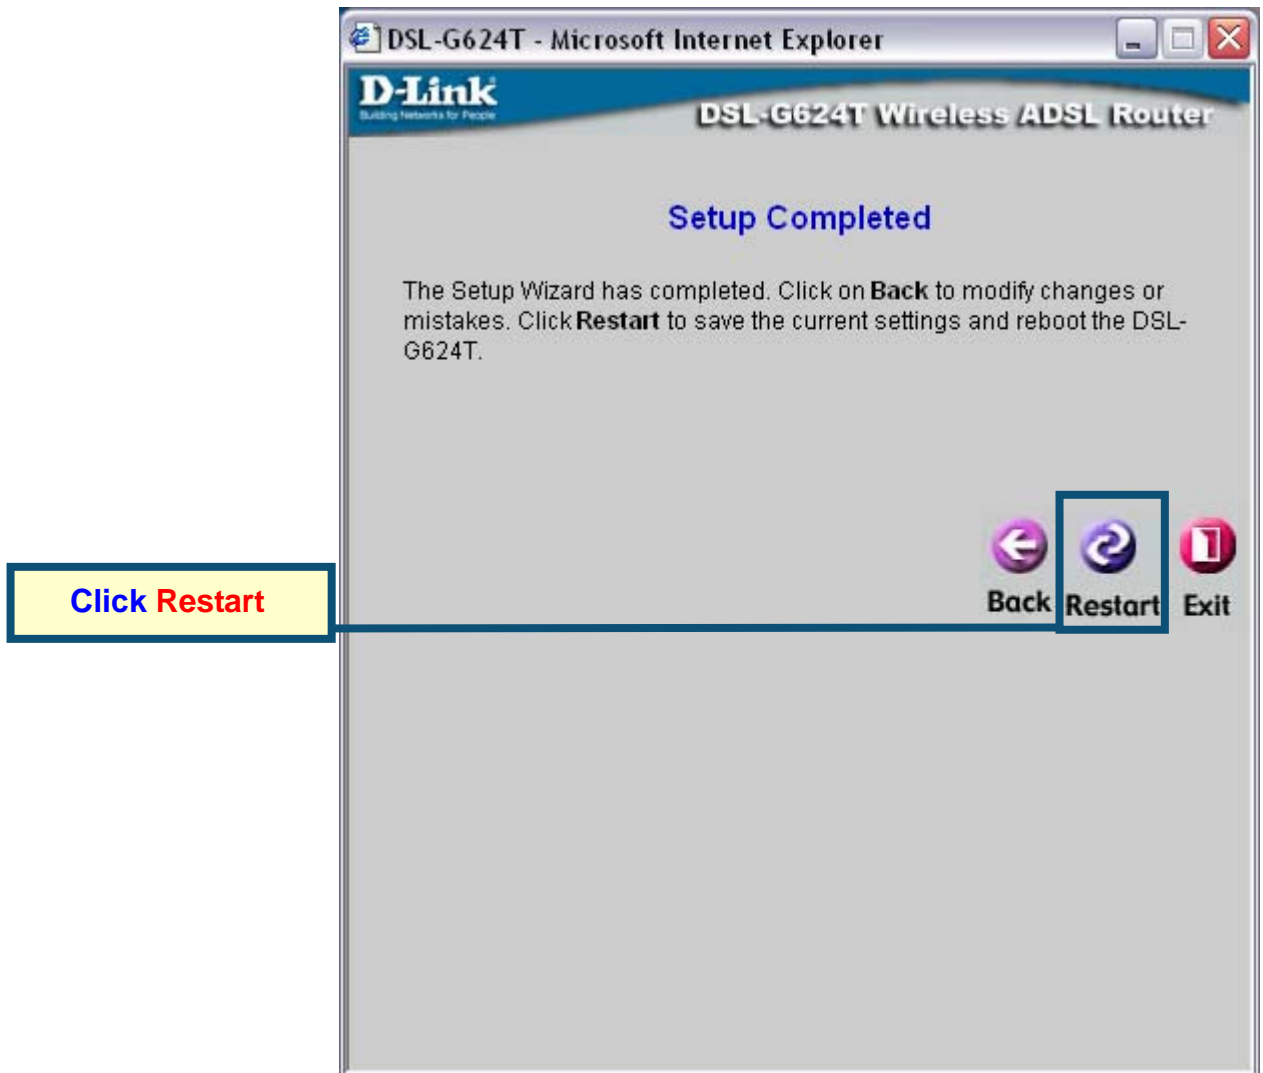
DSL-G624T - Microsoft Internet Explorer

D-Link
Building Networks for People

DSL-G624T Wireless ADSL Router

Setup Completed

The Setup Wizard has completed. Click on **Back** to modify changes or mistakes. Click **Restart** to save the current settings and reboot the DSL-G624T.

Back Restart Exit

Click Restart